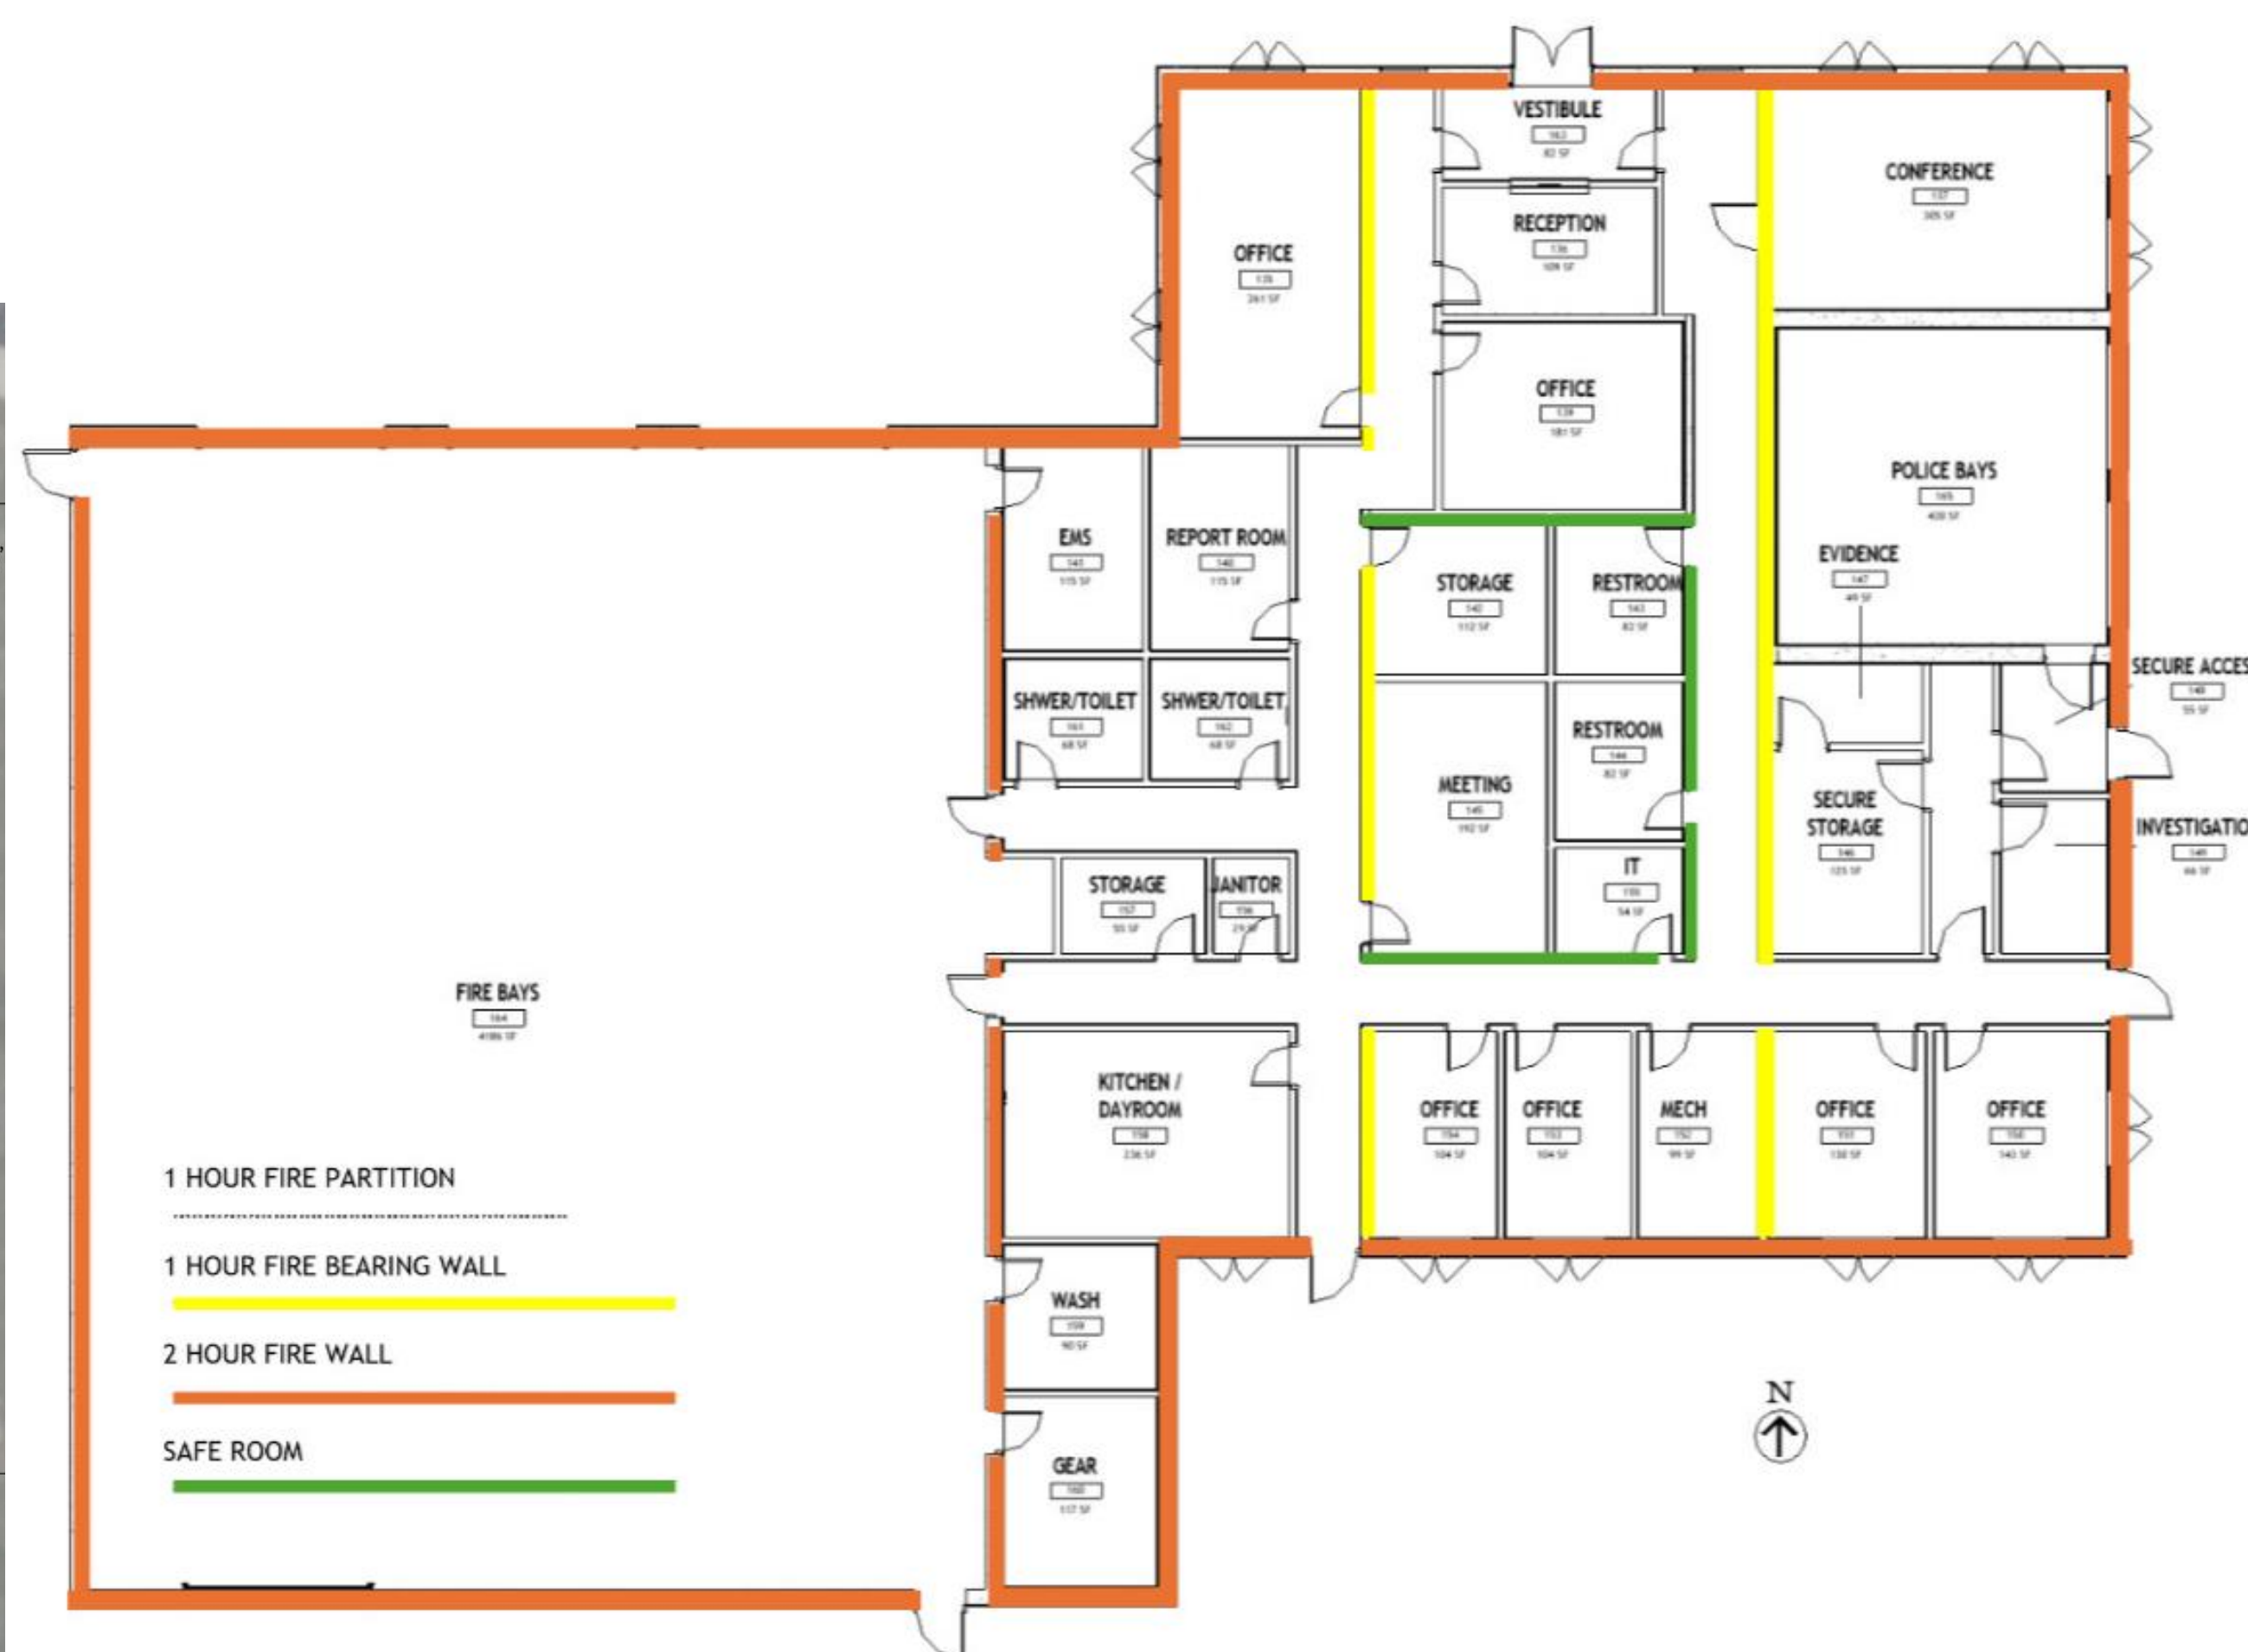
VESTIBULE
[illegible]
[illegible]

CONFERENCE
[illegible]
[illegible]

RECEPTION
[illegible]
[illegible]

OFFICE
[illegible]
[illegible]

OFFICE
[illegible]
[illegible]

POLICE BAYS
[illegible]
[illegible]

EMS
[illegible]
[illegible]

REPORT ROOM
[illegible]
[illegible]

STORAGE
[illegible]
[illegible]

RESTROOM
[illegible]
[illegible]

EVIDENCE
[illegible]
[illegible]

SECURE ACCES
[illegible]
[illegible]

SHWER/TOILET
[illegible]
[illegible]

SHWER/TOILET
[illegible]
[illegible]

MEETING
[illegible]
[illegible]

RESTROOM
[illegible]
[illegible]

SECURE STORAGE
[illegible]
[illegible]

INVESTIGATIO
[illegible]
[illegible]

STORAGE
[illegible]
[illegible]

JANITOR
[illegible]
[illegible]

IT
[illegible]
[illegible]

FIRE BAYS
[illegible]
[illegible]

KITCHEN / DAYROOM
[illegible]
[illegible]

OFFICE
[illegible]
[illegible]

OFFICE
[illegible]
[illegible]

MECH
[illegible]
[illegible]

OFFICE
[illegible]
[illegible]

OFFICE
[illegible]
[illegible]

1 HOUR FIRE PARTITION

1 HOUR FIRE BEARING WALL

2 HOUR FIRE WALL

SAFE ROOM

WASH
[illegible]
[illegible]

GEAR
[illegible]
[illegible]

N